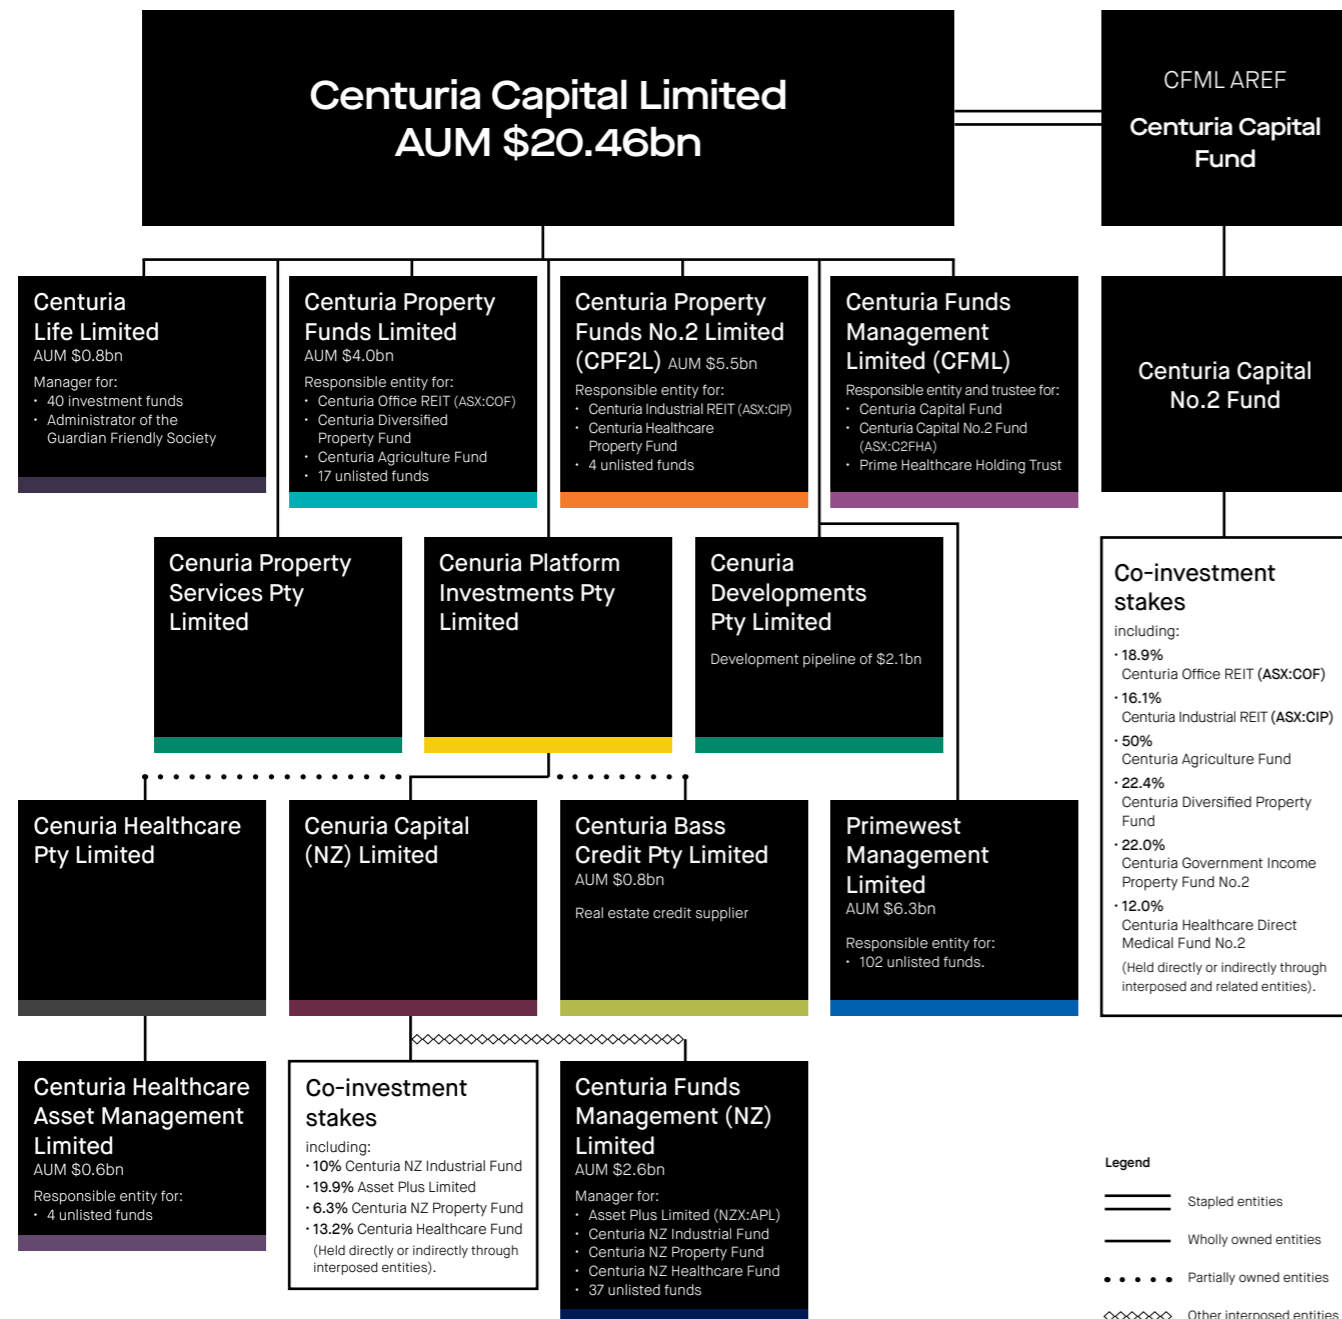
Centuria Capital Limited
AUM $20.46bn

CFML AREF
Centuria Capital Fund

Centuria Life Limited
AUM $0.8bn
Manager for:
• 40 investment funds
• Administrator of the Guardian Friendly Society

Centuria Property Funds Limited
AUM $4.0bn
Responsible entity for:
• Centuria Office REIT (ASX:COF)
• Centuria Diversified Property Fund
• Centuria Agriculture Fund
• 17 unlisted funds

Centuria Property Funds No.2 Limited (CPF2L) AUM $5.5bn
Responsible entity for:
• Centuria Industrial REIT (ASX:CIP)
• Centuria Healthcare Property Fund
• 4 unlisted funds

Centuria Funds Management Limited (CFML)
Responsible entity and trustee for:
• Centuria Capital Fund
• Centuria Capital No.2 Fund (ASX:C2FHA)
• Prime Healthcare Holding Trust

Centuria Capital No.2 Fund

Cenuria Property Services Pty Limited

Cenuria Platform Investments Pty Limited

Cenuria Developments Pty Limited
Development pipeline of $2.1bn

Co-investment stakes
including:
• 18.9% Centuria Office REIT (ASX:COF)
• 16.1% Centuria Industrial REIT (ASX:CIP)
• 50% Centuria Agriculture Fund
• 22.4% Centuria Diversified Property Fund
• 22.0% Centuria Government Income Property Fund No.2
• 12.0% Centuria Healthcare Direct Medical Fund No.2
(Held directly or indirectly through interposed and related entities).

Cenuria Healthcare Pty Limited

Centuria Capital (NZ) Limited

Centuria Bass Credit Pty Limited
AUM $0.8bn
Real estate credit supplier

Primewest Management Limited
AUM $6.3bn
Responsible entity for:
• 102 unlisted funds.

Centuria Healthcare Asset Management Limited
AUM $0.6bn
Responsible entity for:
• 4 unlisted funds

Co-investment stakes
including:
• 10% Centuria NZ Industrial Fund
• 19.9% Asset Plus Limited
• 6.3% Centuria NZ Property Fund
• 13.2% Centuria Healthcare Fund
(Held directly or indirectly through interposed entities).

Centuria Funds Management (NZ) Limited
AUM $2.6bn
Manager for:
• Asset Plus Limited (NZX:APL)
• Centuria NZ Industrial Fund
• Centuria NZ Property Fund
• Centuria NZ Healthcare Fund
• 37 unlisted funds

Legend
Stapled entities
Wholly owned entities
Partially owned entities
Other interposed entities